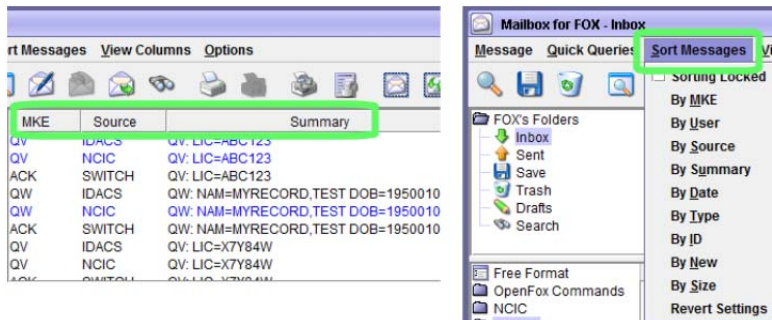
rt Messages View Columns Options

| MKE | Source | Summary |
|---|---|---|
| QV | IDACS | QV: LIC=ABC123 |
| QV | NCIC | QV: LIC=ABC123 |
| ACK | SWITCH | QV: LIC=ABC123 |
| QW | IDACS | QW: NAM=MYRECORD,TEST DOB=1950010 |
| QW | NCIC | QW: NAM=MYRECORD,TEST DOB=1950010 |
| ACK | SWITCH | QW: NAM=MYRECORD,TEST DOB=1950010 |
| QV | IDACS | QV: LIC=X7Y84W |
| QV | NCIC | QV: LIC=X7Y84W |

Mailbox for FOX - Inbox

Message Quick Queries Sort Messages Vi

FOX's Folders
Inbox
Sent
Save
Trash
Drafts
Search

Free Format
OpenFox Commands
NCIC

Sorting Locked
By MKE
By User
By Source
By Summary
By Date
By Type
By ID
By New
By Size
Revert Settings